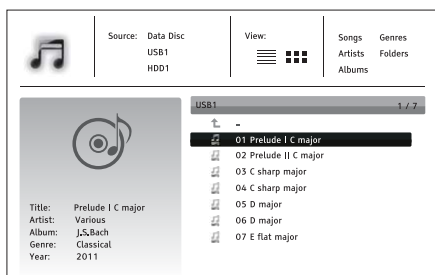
Source: Data Disc
USB1
HDD1

View:

Songs
Artists
Albums
Genres
Folders

Title: Prelude I C major
Artist: Various
Album: J.S.Bach
Genre: Classical
Year: 2011

USB1 1 / 7

-
01 Prelude I C major
02 Prelude II C major
03 C sharp major
04 C sharp major
05 D major
06 D major
07 E flat major